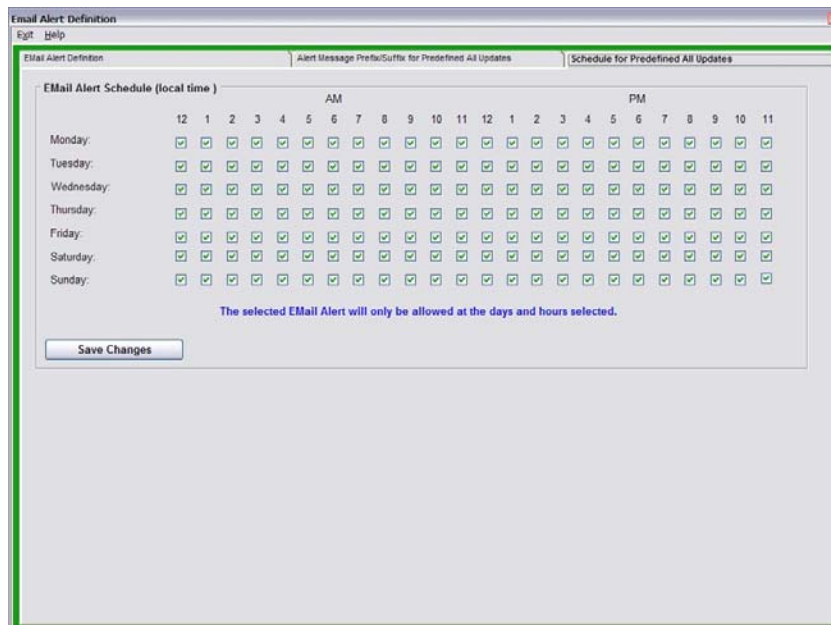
Email Alert Definition

Exit Help

EMail Alert Definition | Alert Message Prefix/Suffix for Predefined All Updates | Schedule for Predefined All Updates

EMail Alert Schedule (local time )

| | AM | | | | | | | | | | | | PM | | | | | | | | | | | |
|---|---|---|---|---|---|---|---|---|---|---|---|---|---|---|---|---|---|---|---|---|---|---|---|---|
| | 12 | 1 | 2 | 3 | 4 | 5 | 6 | 7 | 8 | 9 | 10 | 11 | 12 | 1 | 2 | 3 | 4 | 5 | 6 | 7 | 8 | 9 | 10 | 11 |
| Monday: | ☑ | ☑ | ☑ | ☑ | ☑ | ☑ | ☑ | ☑ | ☑ | ☑ | ☑ | ☑ | ☑ | ☑ | ☑ | ☑ | ☑ | ☑ | ☑ | ☑ | ☑ | ☑ | ☑ | ☑ |
| Tuesday: | ☑ | ☑ | ☑ | ☑ | ☑ | ☑ | ☑ | ☑ | ☑ | ☑ | ☑ | ☑ | ☑ | ☑ | ☑ | ☑ | ☑ | ☑ | ☑ | ☑ | ☑ | ☑ | ☑ | ☑ |
| Wednesday: | ☑ | ☑ | ☑ | ☑ | ☑ | ☑ | ☑ | ☑ | ☑ | ☑ | ☑ | ☑ | ☑ | ☑ | ☑ | ☑ | ☑ | ☑ | ☑ | ☑ | ☑ | ☑ | ☑ | ☑ |
| Thursday: | ☑ | ☑ | ☑ | ☑ | ☑ | ☑ | ☑ | ☑ | ☑ | ☑ | ☑ | ☑ | ☑ | ☑ | ☑ | ☑ | ☑ | ☑ | ☑ | ☑ | ☑ | ☑ | ☑ | ☑ |
| Friday: | ☑ | ☑ | ☑ | ☑ | ☑ | ☑ | ☑ | ☑ | ☑ | ☑ | ☑ | ☑ | ☑ | ☑ | ☑ | ☑ | ☑ | ☑ | ☑ | ☑ | ☑ | ☑ | ☑ | ☑ |
| Saturday: | ☑ | ☑ | ☑ | ☑ | ☑ | ☑ | ☑ | ☑ | ☑ | ☑ | ☑ | ☑ | ☑ | ☑ | ☑ | ☑ | ☑ | ☑ | ☑ | ☑ | ☑ | ☑ | ☑ | ☑ |
| Sunday: | ☑ | ☑ | ☑ | ☑ | ☑ | ☑ | ☑ | ☑ | ☑ | ☑ | ☑ | ☑ | ☑ | ☑ | ☑ | ☑ | ☑ | ☑ | ☑ | ☑ | ☑ | ☑ | ☑ | ☑ |

The selected EMail Alert will only be allowed at the days and hours selected.

Save Changes